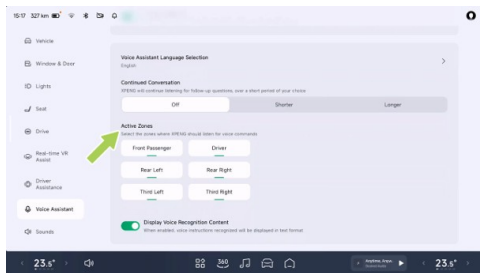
15:17 327 km

Vehicle

Window & Door

Lights

Seat

Drive

Real-time VR Assist

Driver Assistance

Voice Assistant

Sounds

Voice Assistant Language Selection
English

Continued Conversation
XPENG will continue listening for follow up questions, over a short period of your choice

Off

Shorter

Longer

Active Zones
Select the zones where XPENG should listen for voice commands

Front Passenger

Driver

Rear Left

Rear Right

Third Left

Third Right

Display Voice Recognition Content
When enabled, voice instructions recognized will be displayed in text format

23.5°

360

23.5°